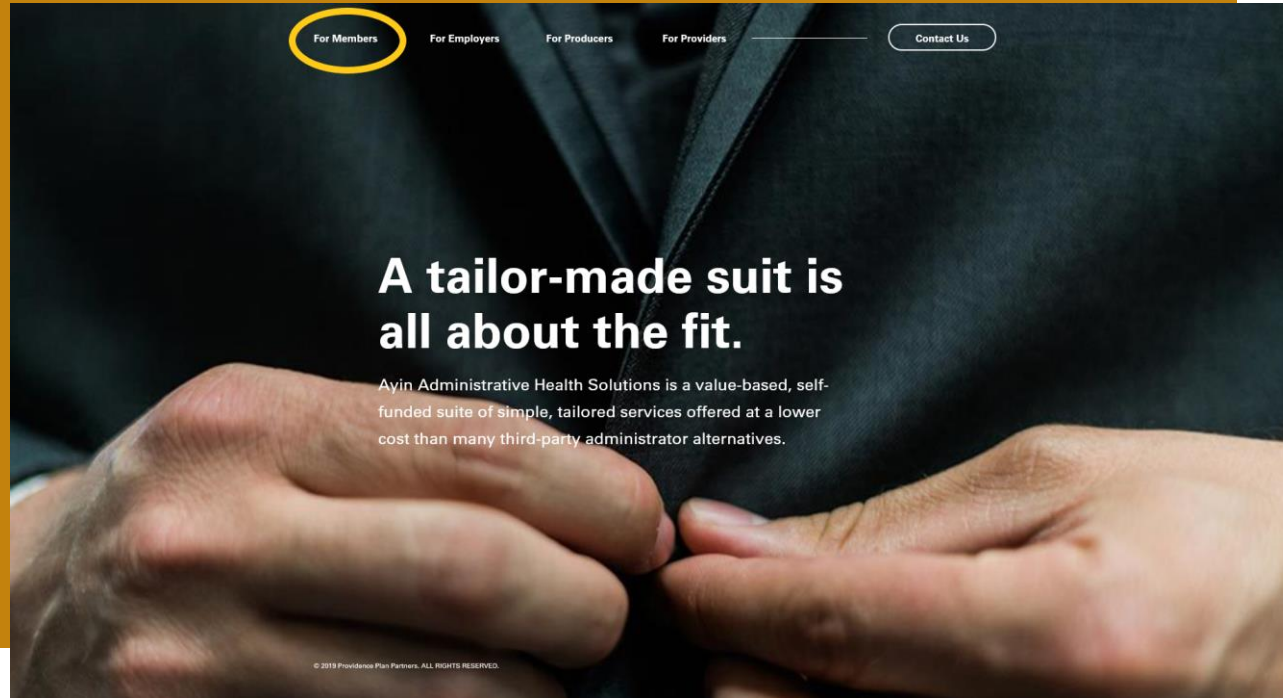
For Members For Employers For Producers For Providers Contact Us

A tailor-made suit is all about the fit.

Ayin Administrative Health Solutions is a value-based, self-funded suite of simple, tailored services offered at a lower cost than many third-party administrator alternatives.

© 2019 Providence Plan Partners. ALL RIGHTS RESERVED.